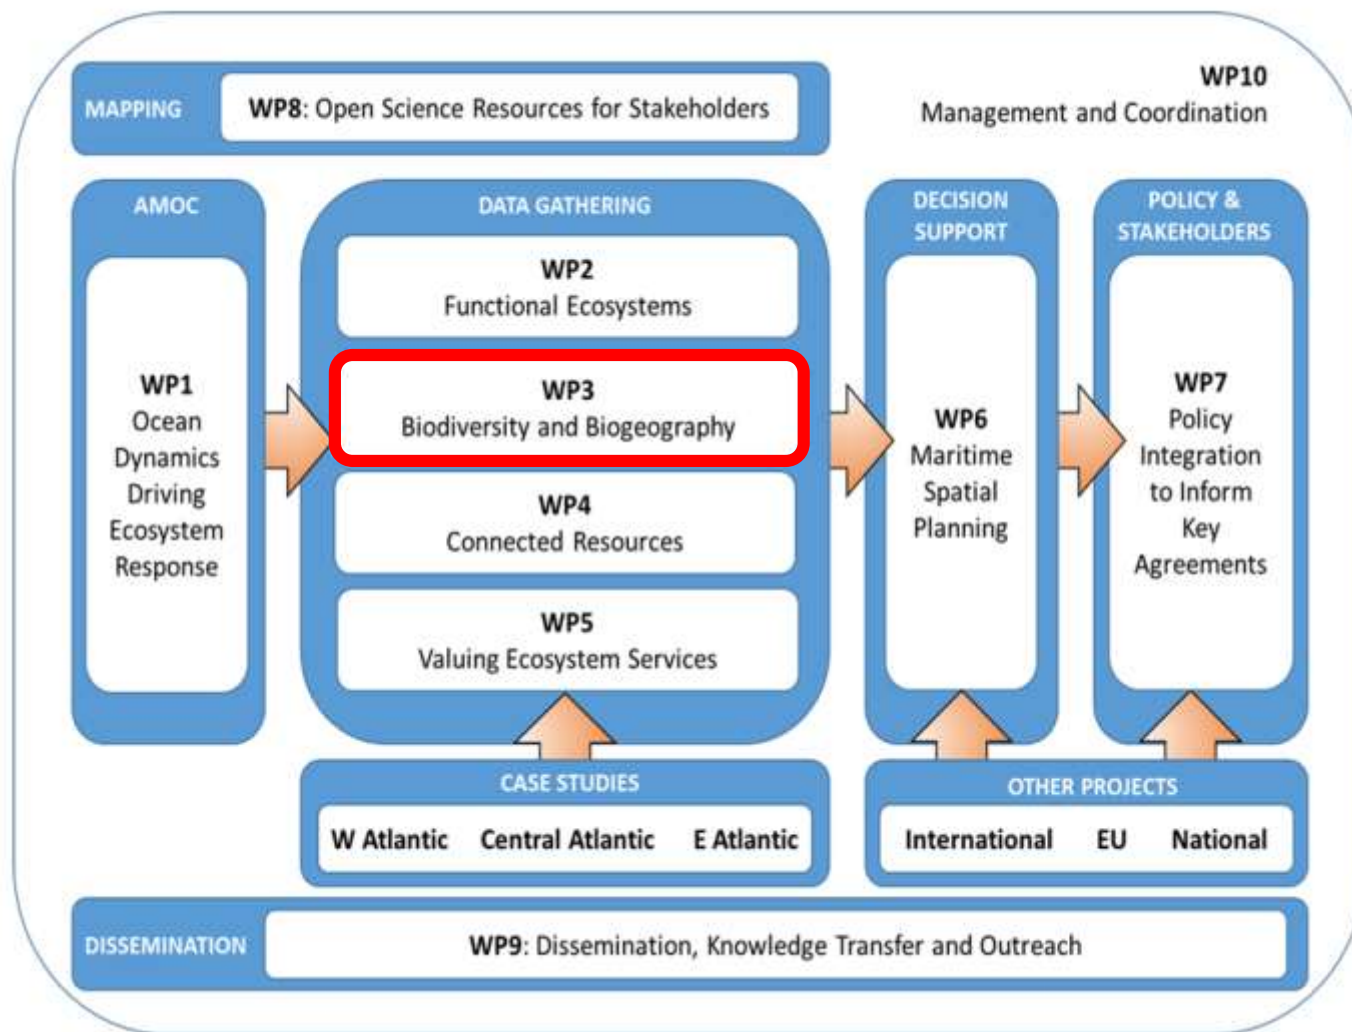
MAPPING WP8: Open Science Resources for Stakeholders

WP10
Management and Coordination

AMOC

WP1
Ocean Dynamics Driving Ecosystem Response

DATA GATHERING

WP2
Functional Ecosystems

WP3
Biodiversity and Biogeography

WP4
Connected Resources

WP5
Valuing Ecosystem Services

DECISION SUPPORT

WP6
Maritime Spatial Planning

POLICY & STAKEHOLDERS

WP7
Policy Integration to Inform Key Agreements

CASE STUDIES
W Atlantic Central Atlantic E Atlantic

OTHER PROJECTS
International EU National

DISSEMINATION WP9: Dissemination, Knowledge Transfer and Outreach